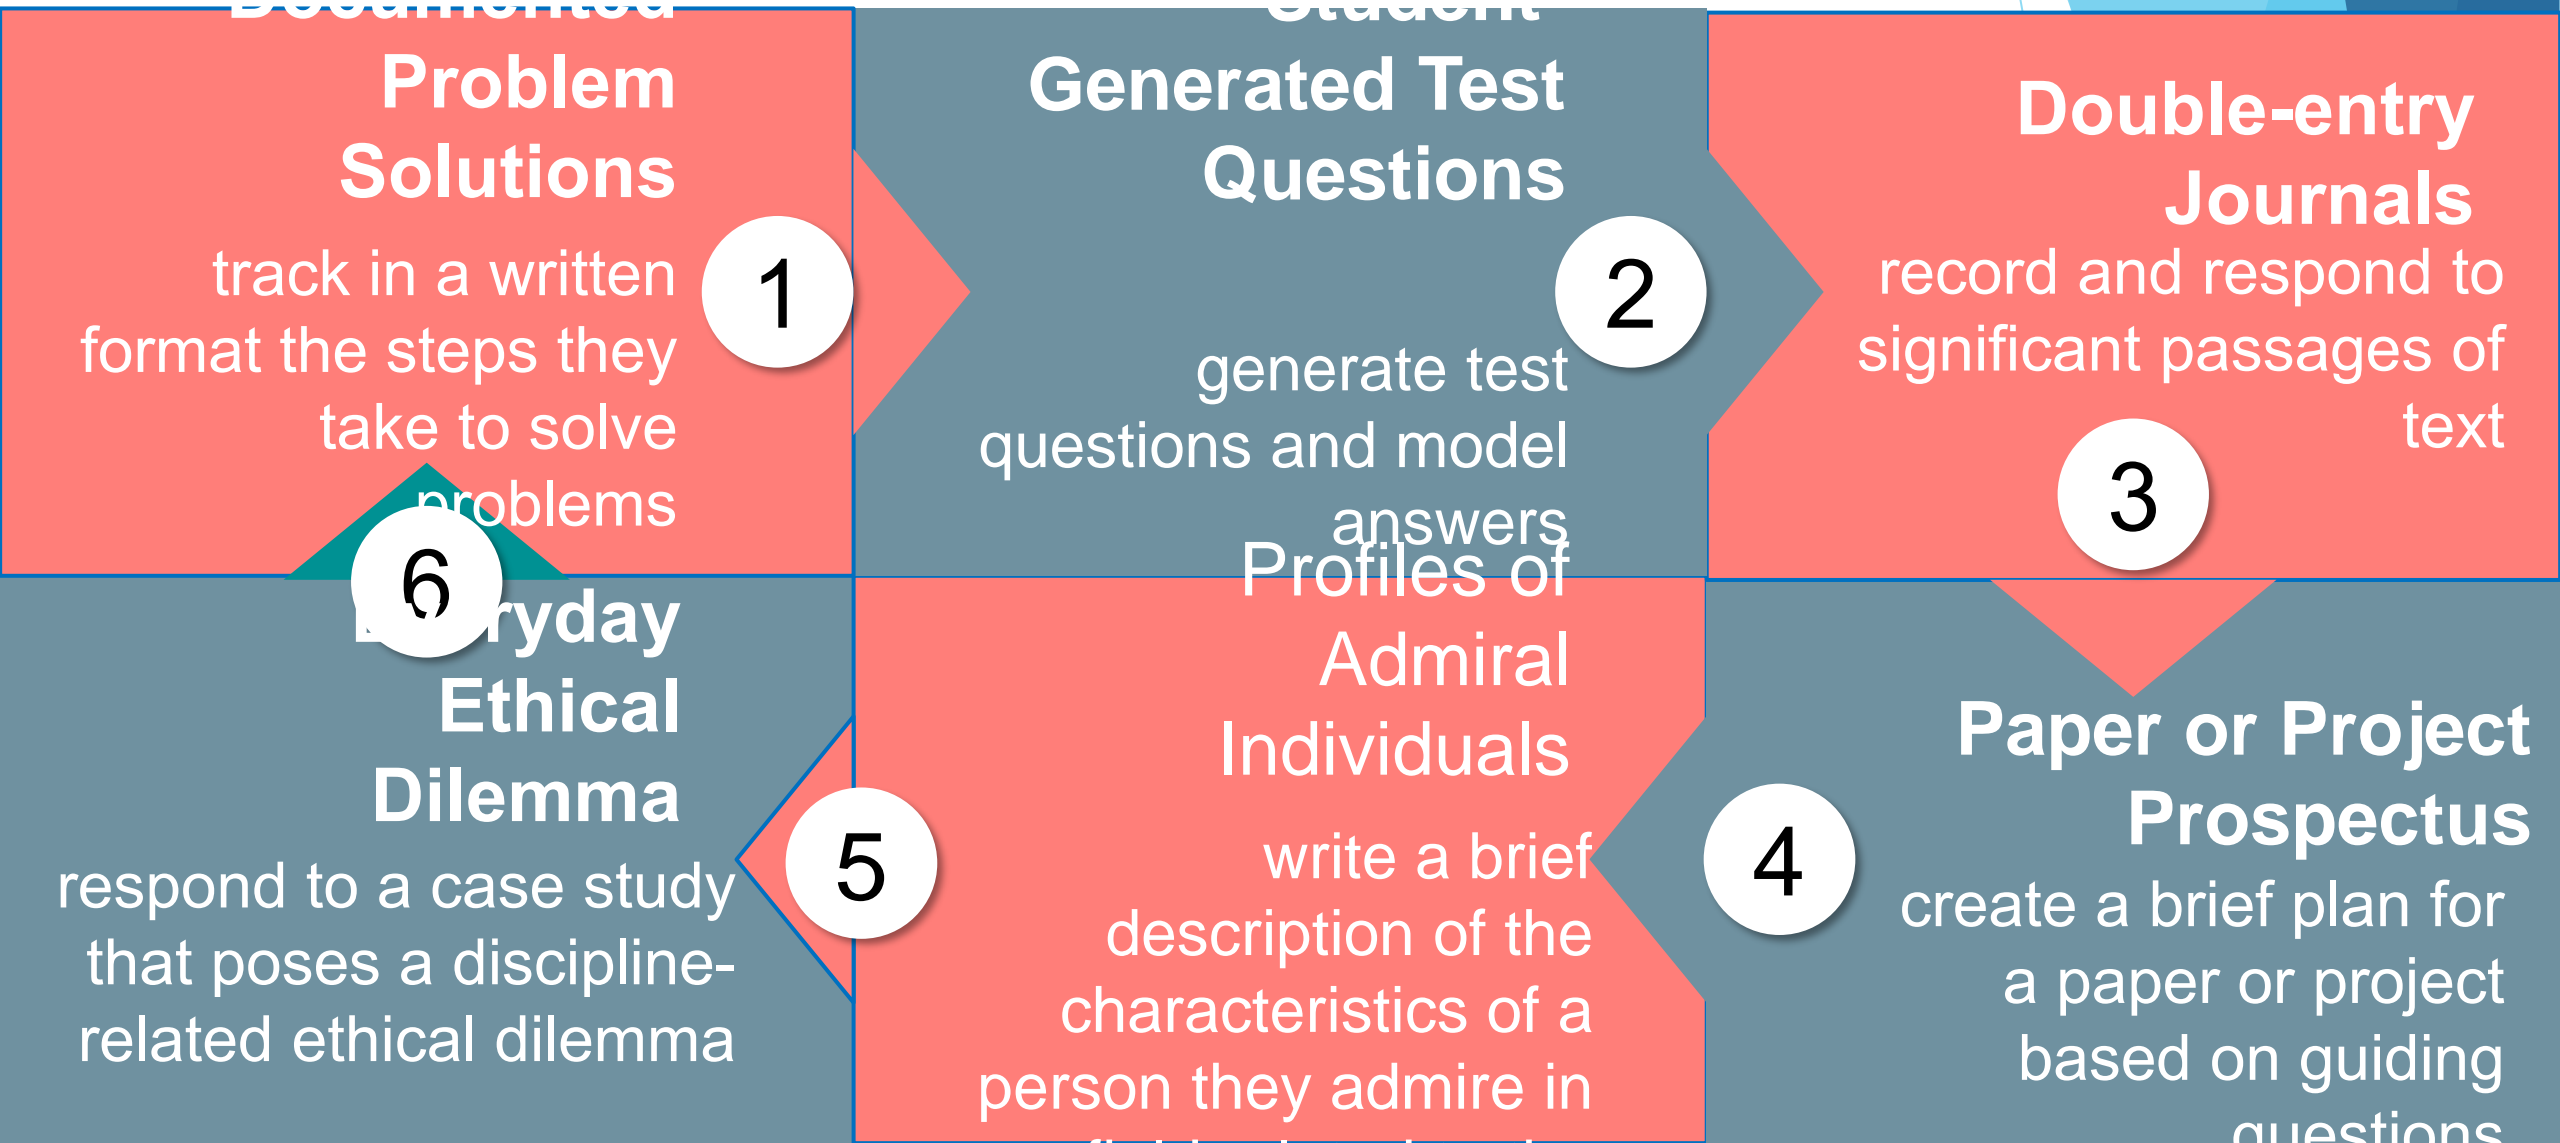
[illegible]
Problem Solutions

track in a written format the steps they take to solve problems

1

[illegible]
Generated Test Questions

generate test questions and model answers

2

Double-entry Journals

record and respond to significant passages of text

3

6

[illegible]ryday Ethical Dilemma

respond to a case study that poses a discipline-related ethical dilemma

5

Profiles of Admiral Individuals

write a brief description of the characteristics of a person they admire in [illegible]

4

Paper or Project Prospectus

create a brief plan for a paper or project based on guiding questions